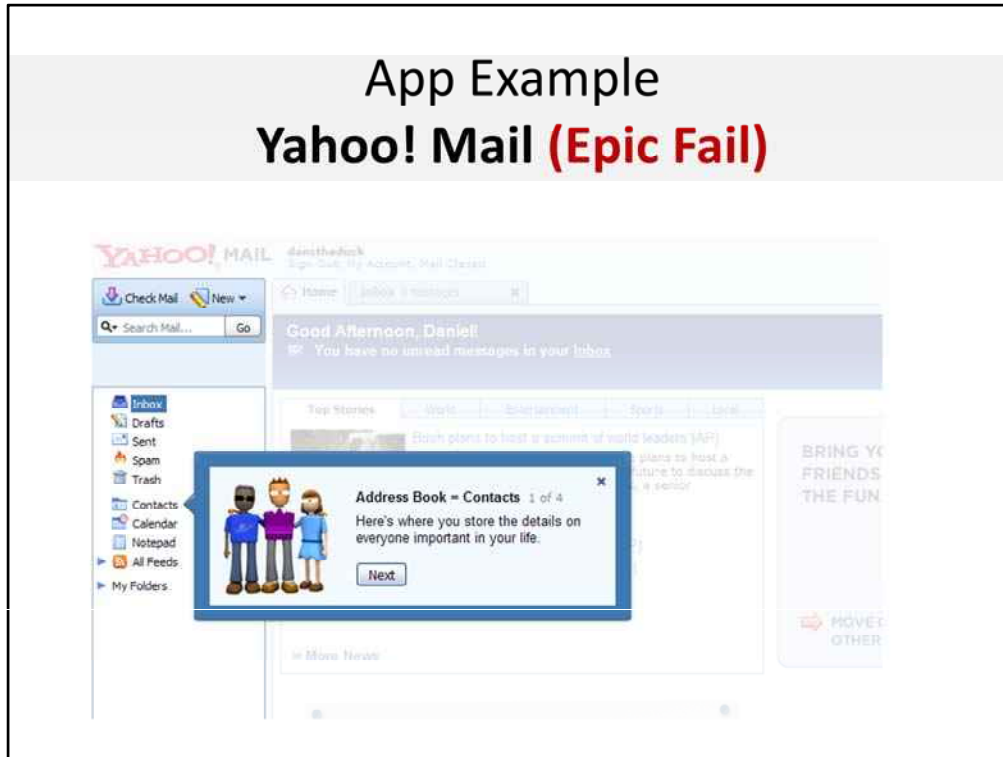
App Example
Yahoo! Mail (Epic Fail)

YAHOO! MAIL danistheduck
Sign Out, My Account, Mail Classic

Check Mail New
Search Mail... Go

Home Inbox

Good Afternoon, Daniel!
You have no unread messages in your Inbox

Inbox
Drafts
Sent
Spam
Trash
Contacts
Calendar
Notepad
All Feeds
My Folders

Top Stories World Entertainment Sports Local

Bush plans to host a summit of world leaders (AP)

BRING Y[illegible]
FRIENDS
THE FUN

Address Book = Contacts 1 of 4
Here's where you store the details on everyone important in your life.
Next

More News

MOVE
OTHER